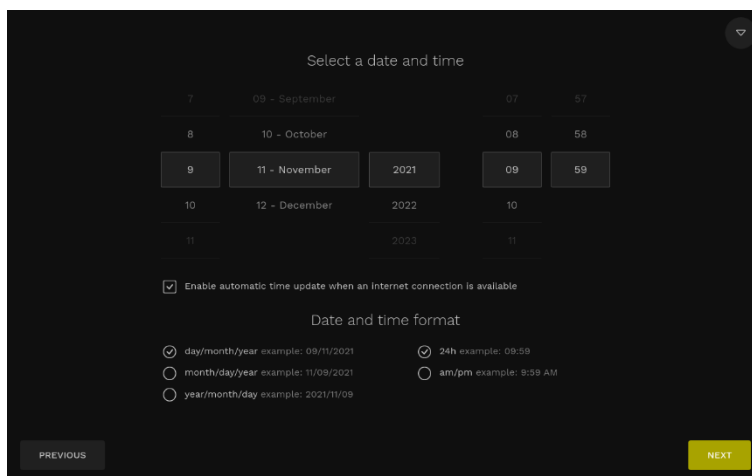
Select a date and time

| 7 | 09 - September | | 07 | 57 |
|---|---|---|---|---|
| 8 | 10 - October | | 08 | 58 |
| 9 | 11 - November | 2021 | 09 | 59 |
| 10 | 12 - December | 2022 | 10 | |
| 11 | | 2023 | 11 | |

Enable automatic time update when an internet connection is available

Date and time format

day/month/year example: 09/11/2021
month/day/year example: 11/09/2021
year/month/day example: 2021/11/09

24h example: 09:59
am/pm example: 9:59 AM

PREVIOUS

NEXT